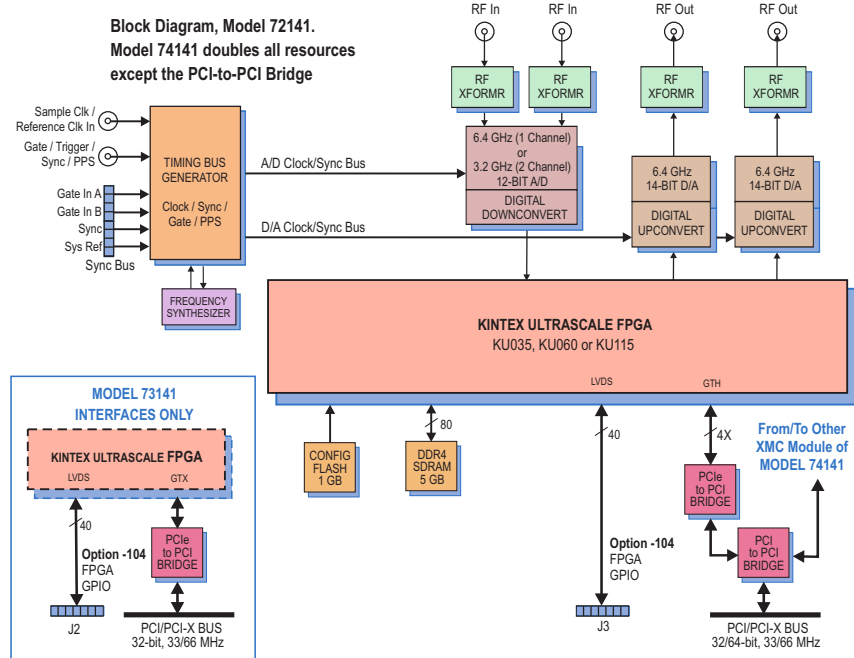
Block Diagram, Model 72141.
Model 74141 doubles all resources except the PCI-to-PCI Bridge

RF In
RF In
RF Out
RF Out

RF XFORMR
RF XFORMR
RF XFORMR
RF XFORMR

Sample Clk / Reference Clk In
Gate / Trigger / Sync / PPS
Gate In A
Gate In B
Sync
Sys Ref
Sync Bus

TIMING BUS GENERATOR
Clock / Sync / Gate / PPS

A/D Clock/Sync Bus
D/A Clock/Sync Bus

6.4 GHz (1 Channel) or 3.2 GHz (2 Channel) 12-BIT A/D
DIGITAL DOWNCONVERT

6.4 GHz 14-BIT D/A
DIGITAL UPCONVERT

6.4 GHz 14-BIT D/A
DIGITAL UPCONVERT

FREQUENCY SYNTHESIZER

KINTEX ULTRASCALE FPGA
KU035, KU060 or KU115
LVDS
GTH

CONFIG FLASH 1 GB
80
DDR4 SDRAM 5 GB
40
Option -104
FPGA
GPIO
J3

4X
PCIe to PCI BRIDGE
From/To Other XMC Module of MODEL 74141
PCI to PCI BRIDGE
PCI/PCI-X BUS
32/64-bit, 33/66 MHz

MODEL 73141
INTERFACES ONLY
KINTEX ULTRASCALE FPGA
LVDS
GTX
40
Option -104
FPGA
GPIO
J2
PCIe to PCI BRIDGE
PCI/PCI-X BUS
32-bit, 33/66 MHz